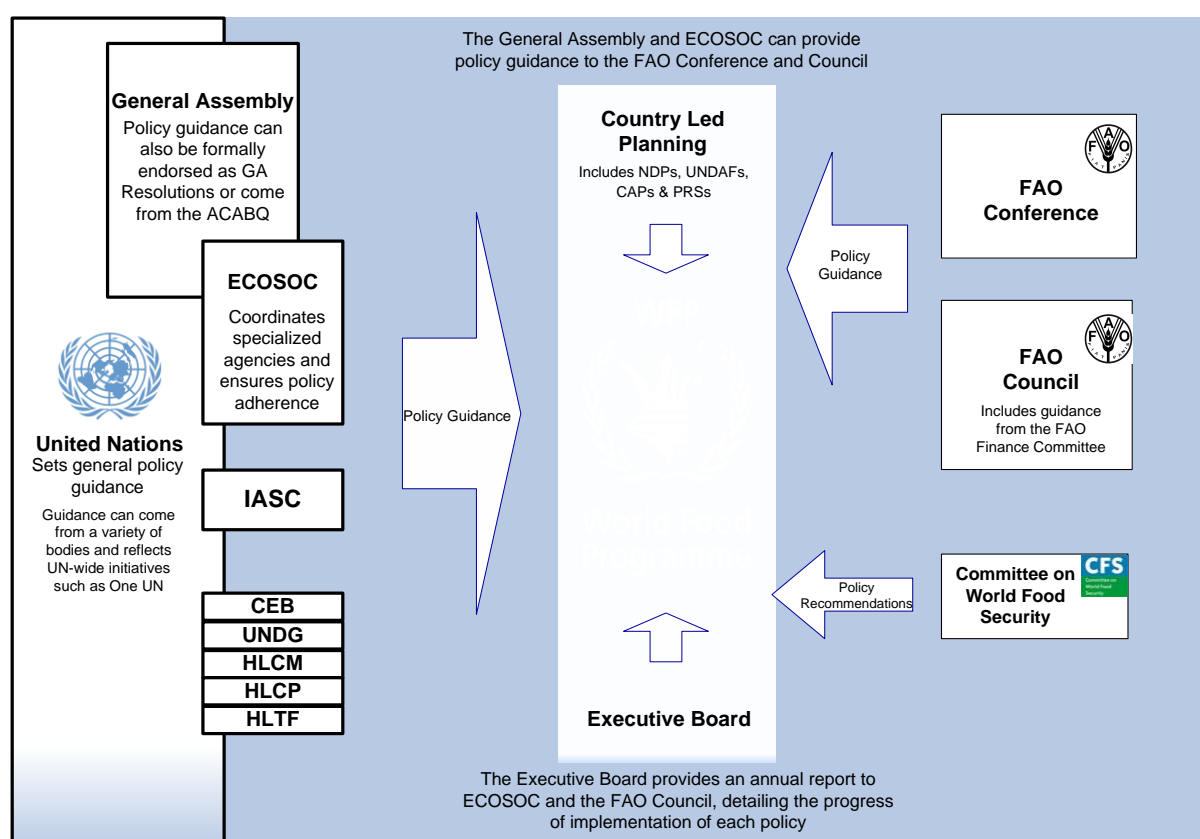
The General Assembly and ECOSOC can provide policy guidance to the FAO Conference and Council

General Assembly
Policy guidance can also be formally endorsed as GA Resolutions or come from the ACABQ

ECOSOC
Coordinates specialized agencies and ensures policy adherence

United Nations
Sets general policy guidance
Guidance can come from a variety of bodies and reflects UN-wide initiatives such as One UN

IASC

CEB
UNDG
HLCM
HLCP
HLTF

Policy Guidance

Country Led Planning
Includes NDPs, UNDAFs, CAPs & PRSs

Executive Board

Policy Guidance

FAO Conference

FAO Council
Includes guidance from the FAO Finance Committee

Policy Recommendations

Committee on World Food Security
CFS
Committee on World Food Security

The Executive Board provides an annual report to ECOSOC and the FAO Council, detailing the progress of implementation of each policy